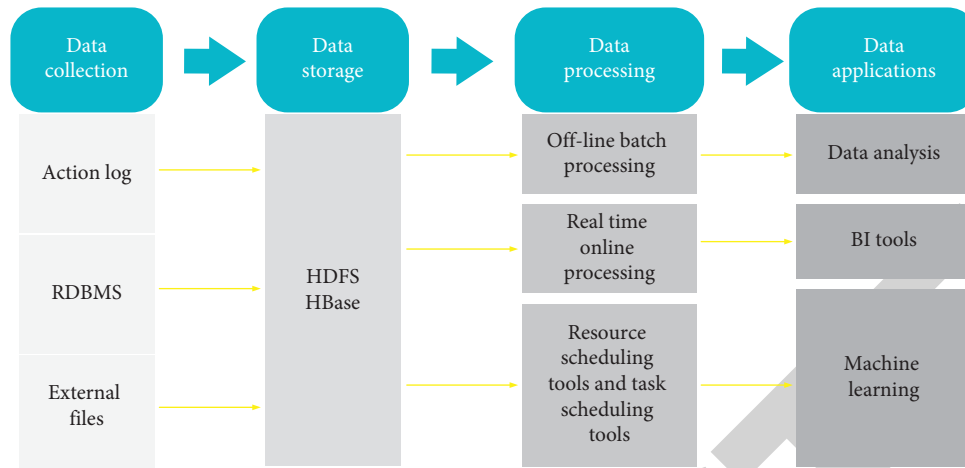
Data collection

Data storage

Data processing

Data applications

Action log

RDBMS

External files

HDFS
HBase

Off-line batch processing

Real time online processing

Resource scheduling tools and task scheduling tools

Data analysis

BI tools

Machine learning